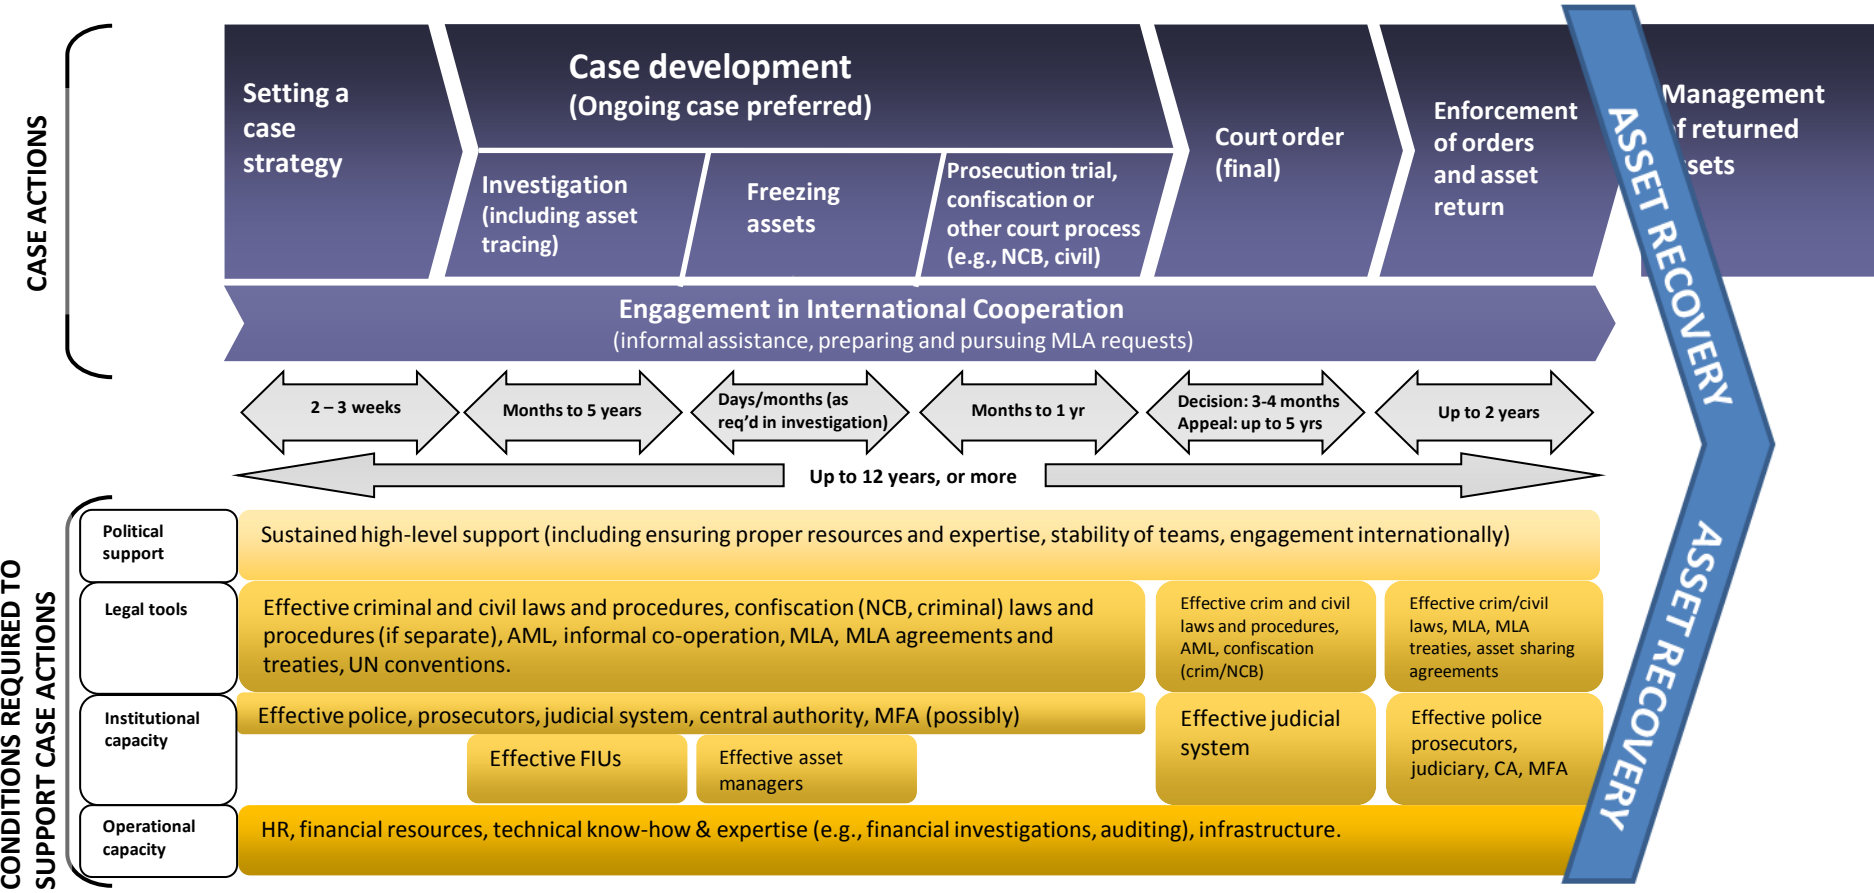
CASE ACTIONS

Setting a case strategy

Case development
(Ongoing case preferred)

Investigation (including asset tracing)

Freezing assets

Prosecution trial, confiscation or other court process (e.g., NCB, civil)

Court order (final)

Enforcement of orders and asset return

Management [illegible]f returned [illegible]sets

ASSET RECOVERY

Engagement in International Cooperation
(informal assistance, preparing and pursuing MLA requests)

2 – 3 weeks

Months to 5 years

Days/months (as req'd in investigation)

Months to 1 yr

Decision: 3-4 months
Appeal: up to 5 yrs

Up to 2 years

Up to 12 years, or more

CONDITIONS REQUIRED TO SUPPORT CASE ACTIONS

Political support

Sustained high-level support (including ensuring proper resources and expertise, stability of teams, engagement internationally)

Legal tools

Effective criminal and civil laws and procedures, confiscation (NCB, criminal) laws and procedures (if separate), AML, informal co-operation, MLA, MLA agreements and treaties, UN conventions.

Effective crim and civil laws and procedures, AML, confiscation (crim/NCB)

Effective crim/civil laws, MLA, MLA treaties, asset sharing agreements

Institutional capacity

Effective police, prosecutors, judicial system, central authority, MFA (possibly)

Effective FIUs

Effective asset managers

Effective judicial system

Effective police prosecutors, judiciary, CA, MFA

Operational capacity

HR, financial resources, technical know-how & expertise (e.g., financial investigations, auditing), infrastructure.

ASSET RECOVERY